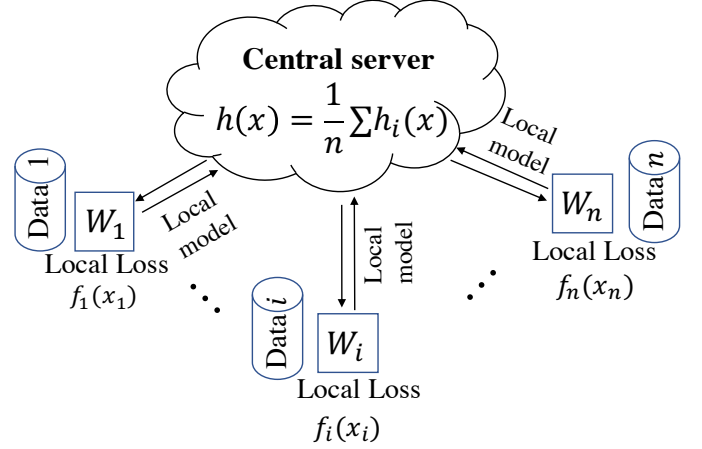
Central server

$h(x) = \frac{1}{n}\sum h_i(x)$

Data 1

$W_1$

Local model

Local Loss

$f_1(x_1)$

Local model

Data $n$

$W_n$

Local Loss

$f_n(x_n)$

Local model

Data $i$

$W_i$

Local Loss

$f_i(x_i)$